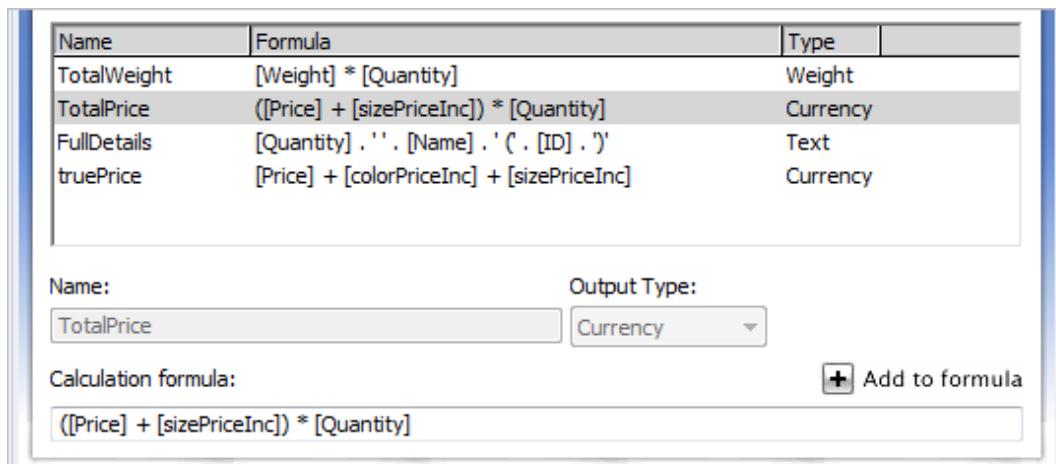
| Name | Formula | Type |
|---|---|---|
| TotalWeight | [Weight] * [Quantity] | Weight |
| TotalPrice | ([Price] + [sizePriceInc]) * [Quantity] | Currency |
| FullDetails | [Quantity] . ' ' . [Name] . ' (' . [ID] . ')' | Text |
| truePrice | [Price] + [colorPriceInc] + [sizePriceInc] | Currency |

Name:
TotalPrice

Output Type:
Currency

Calculation formula:

Add to formula

([Price] + [sizePriceInc]) * [Quantity]